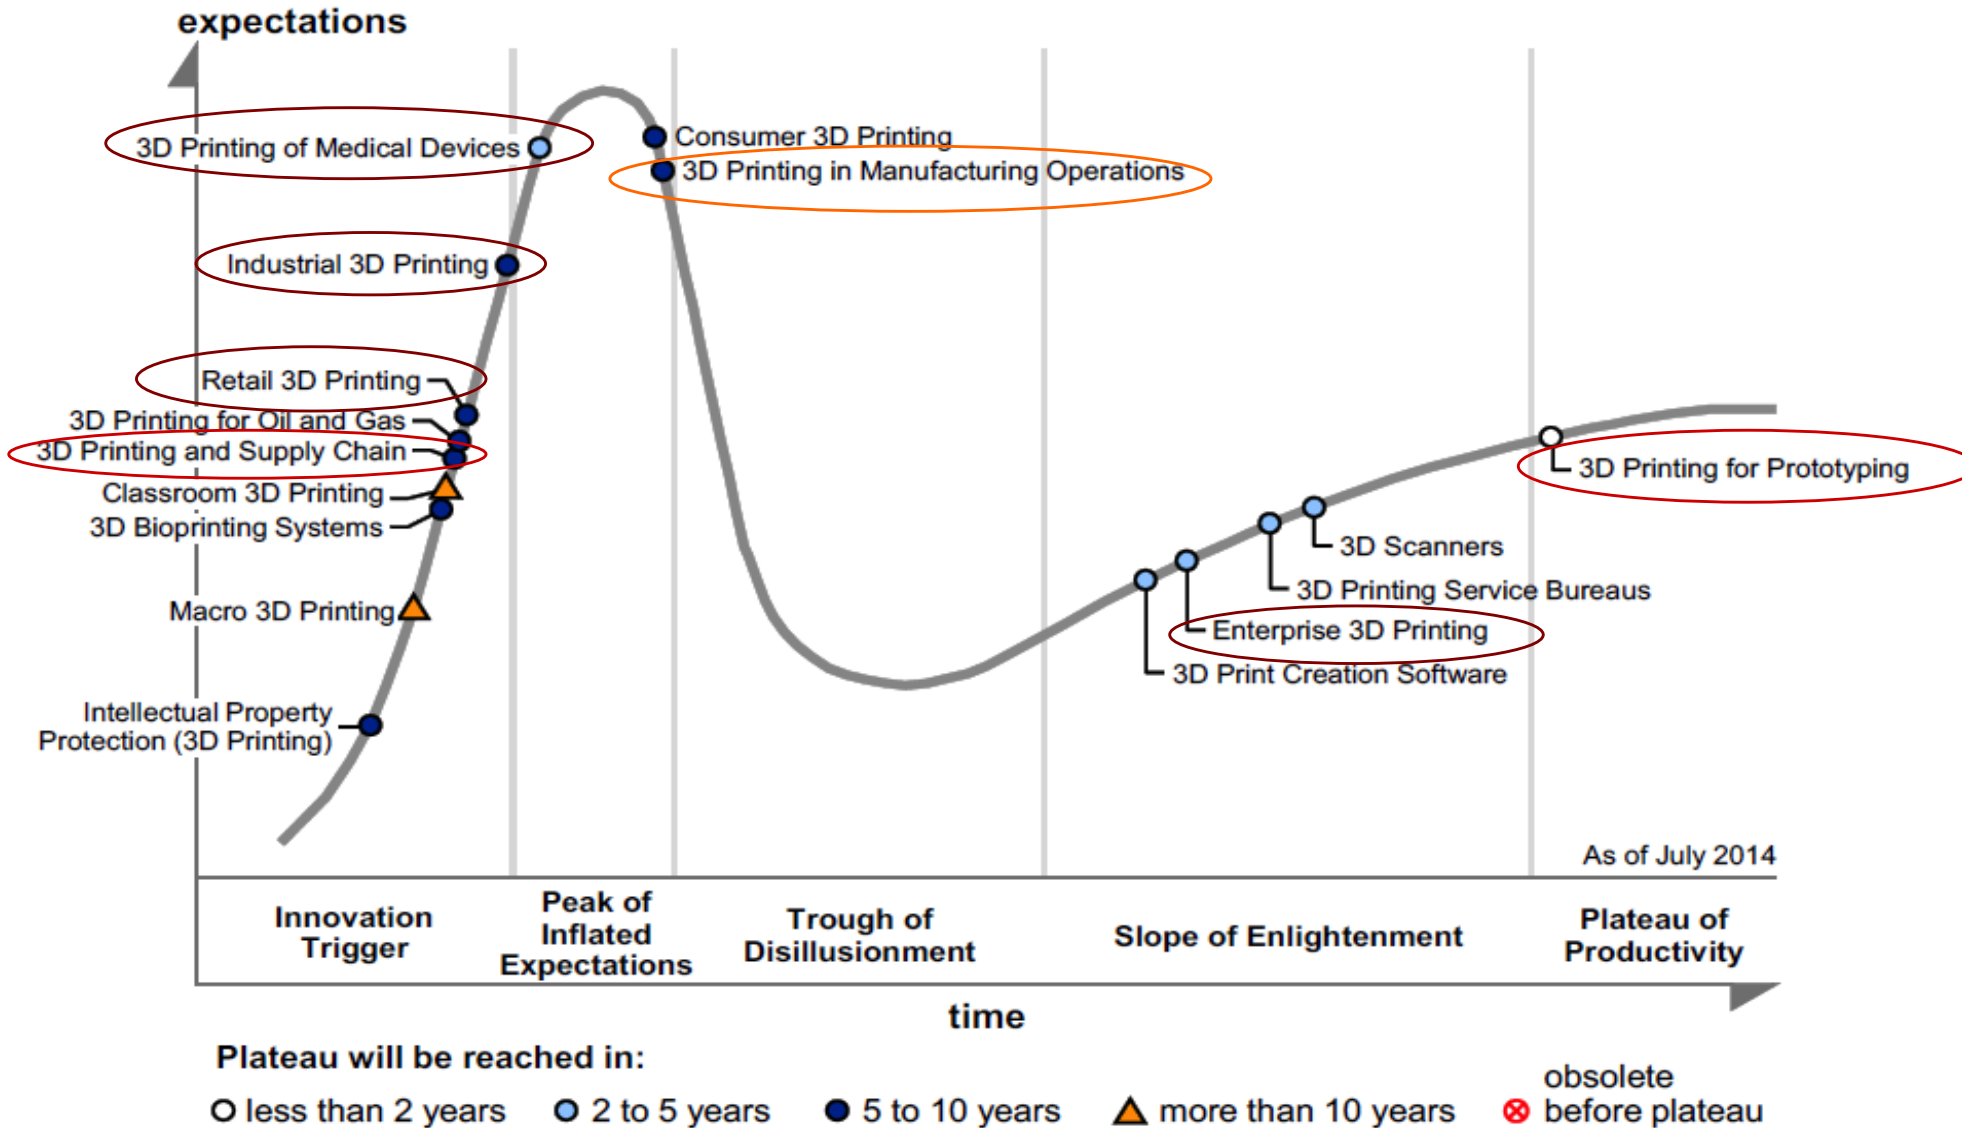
expectations

3D Printing of Medical Devices
Consumer 3D Printing
3D Printing in Manufacturing Operations
Industrial 3D Printing
Retail 3D Printing
3D Printing for Oil and Gas
3D Printing and Supply Chain
Classroom 3D Printing
3D Bioprinting Systems
Macro 3D Printing
Intellectual Property Protection (3D Printing)
3D Printing for Prototyping
3D Scanners
3D Printing Service Bureaus
Enterprise 3D Printing
3D Print Creation Software

As of July 2014

Innovation Trigger
Peak of Inflated Expectations
Trough of Disillusionment
Slope of Enlightenment
Plateau of Productivity

time

Plateau will be reached in:
less than 2 years
2 to 5 years
5 to 10 years
more than 10 years
obsolete before plateau